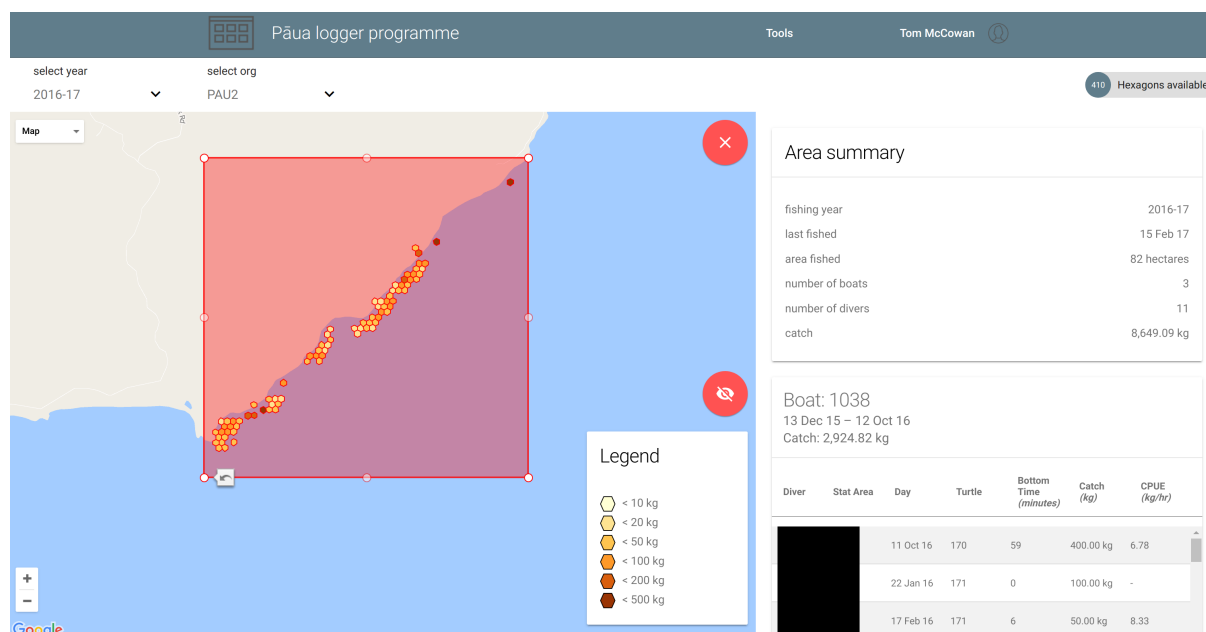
Pāua logger programme

Tools

Tom McCowan

select year
2016-17

select org
PAU2

410 Hexagons available

Map

Area summary

| | |
|---|---|
| fishing year | 2016-17 |
| last fished | 15 Feb 17 |
| area fished | 82 hectares |
| number of boats | 3 |
| number of divers | 11 |
| catch | 8,649.09 kg |

Boat: 1038
13 Dec 15 – 12 Oct 16
Catch: 2,924.82 kg

| Diver | Stat Area | Day | Turtle | Bottom Time (minutes) | Catch (kg) | CPUE (kg/hr) |
|---|---|---|---|---|---|---|
| | | 11 Oct 16 | 170 | 59 | 400.00 kg | 6.78 |
| | | 22 Jan 16 | 171 | 0 | 100.00 kg | - |
| | | 17 Feb 16 | 171 | 6 | 50.00 kg | 8.33 |

Legend
< 10 kg
< 20 kg
< 50 kg
< 100 kg
< 200 kg
< 500 kg

+
−
Google